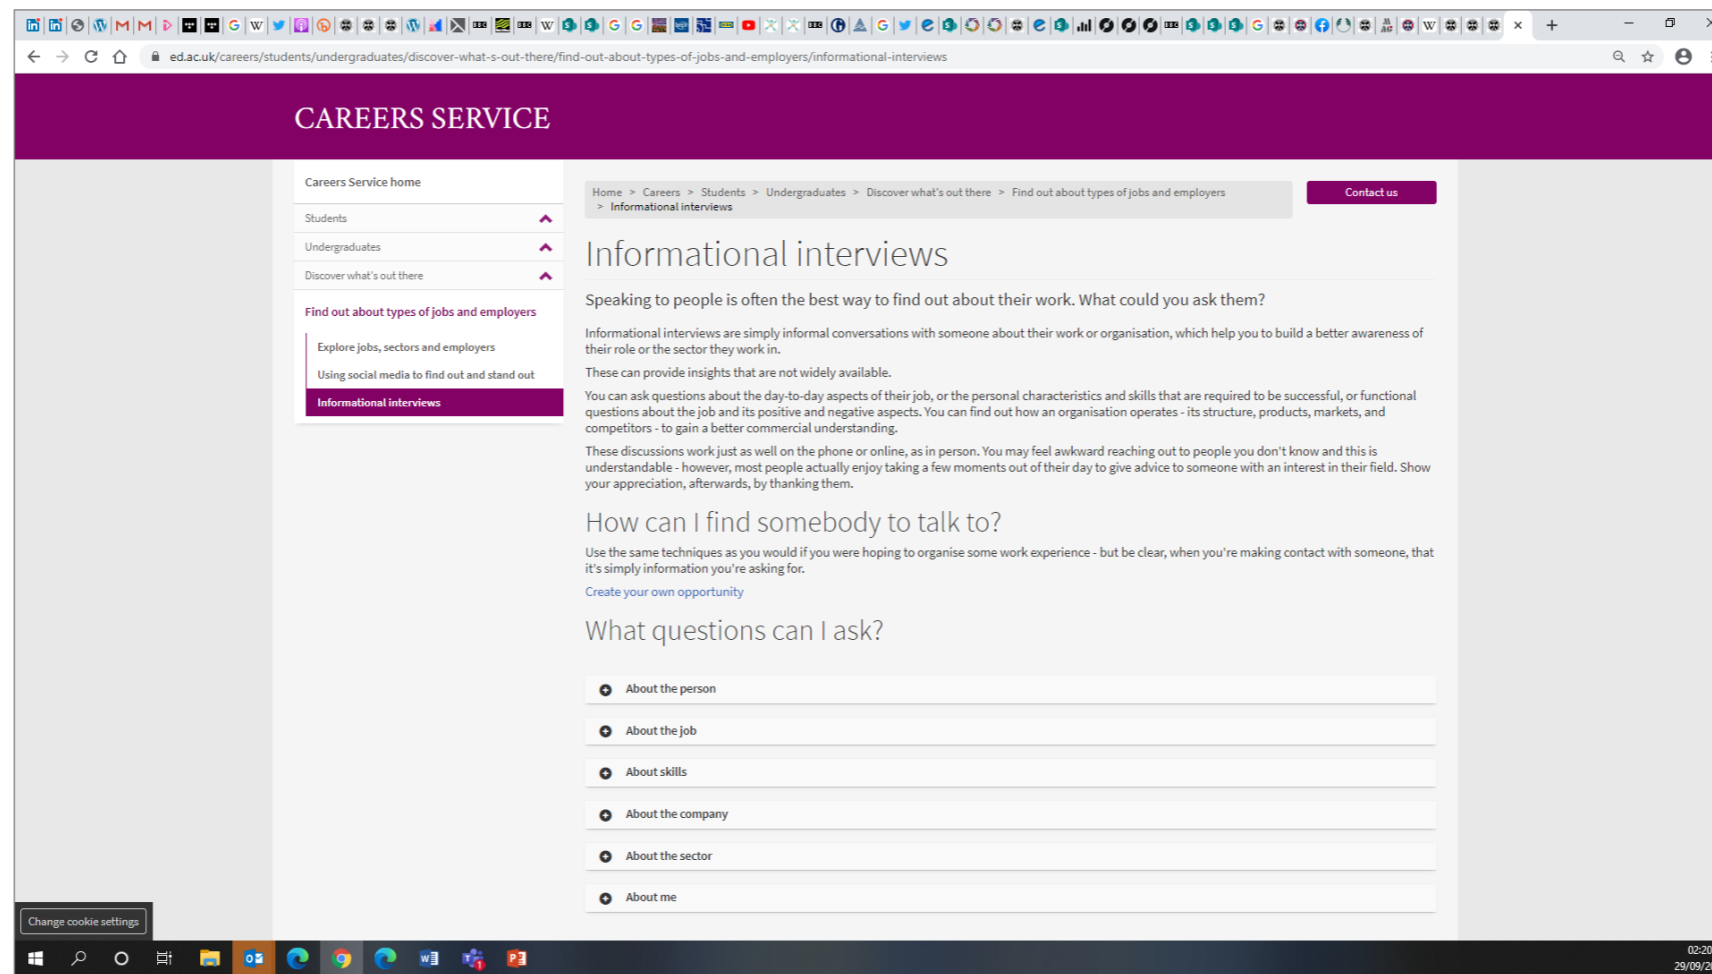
ed.ac.uk/careers/students/undergraduates/discover-what-s-out-there/find-out-about-types-of-jobs-and-employers/informational-interviews

CAREERS SERVICE

Careers Service home

Students

Undergraduates

Discover what's out there

Find out about types of jobs and employers

Explore jobs, sectors and employers

Using social media to find out and stand out

Informational interviews

Home > Careers > Students > Undergraduates > Discover what's out there > Find out about types of jobs and employers > Informational interviews

Contact us

Informational interviews

Speaking to people is often the best way to find out about their work. What could you ask them?

Informational interviews are simply informal conversations with someone about their work or organisation, which help you to build a better awareness of their role or the sector they work in.

These can provide insights that are not widely available.

You can ask questions about the day-to-day aspects of their job, or the personal characteristics and skills that are required to be successful, or functional questions about the job and its positive and negative aspects. You can find out how an organisation operates - its structure, products, markets, and competitors - to gain a better commercial understanding.

These discussions work just as well on the phone or online, as in person. You may feel awkward reaching out to people you don't know and this is understandable - however, most people actually enjoy taking a few moments out of their day to give advice to someone with an interest in their field. Show your appreciation, afterwards, by thanking them.

How can I find somebody to talk to?

Use the same techniques as you would if you were hoping to organise some work experience - but be clear, when you're making contact with someone, that it's simply information you're asking for.

Create your own opportunity

What questions can I ask?

About the person

About the job

About skills

About the company

About the sector

About me

Change cookie settings

02:20
29/09/2